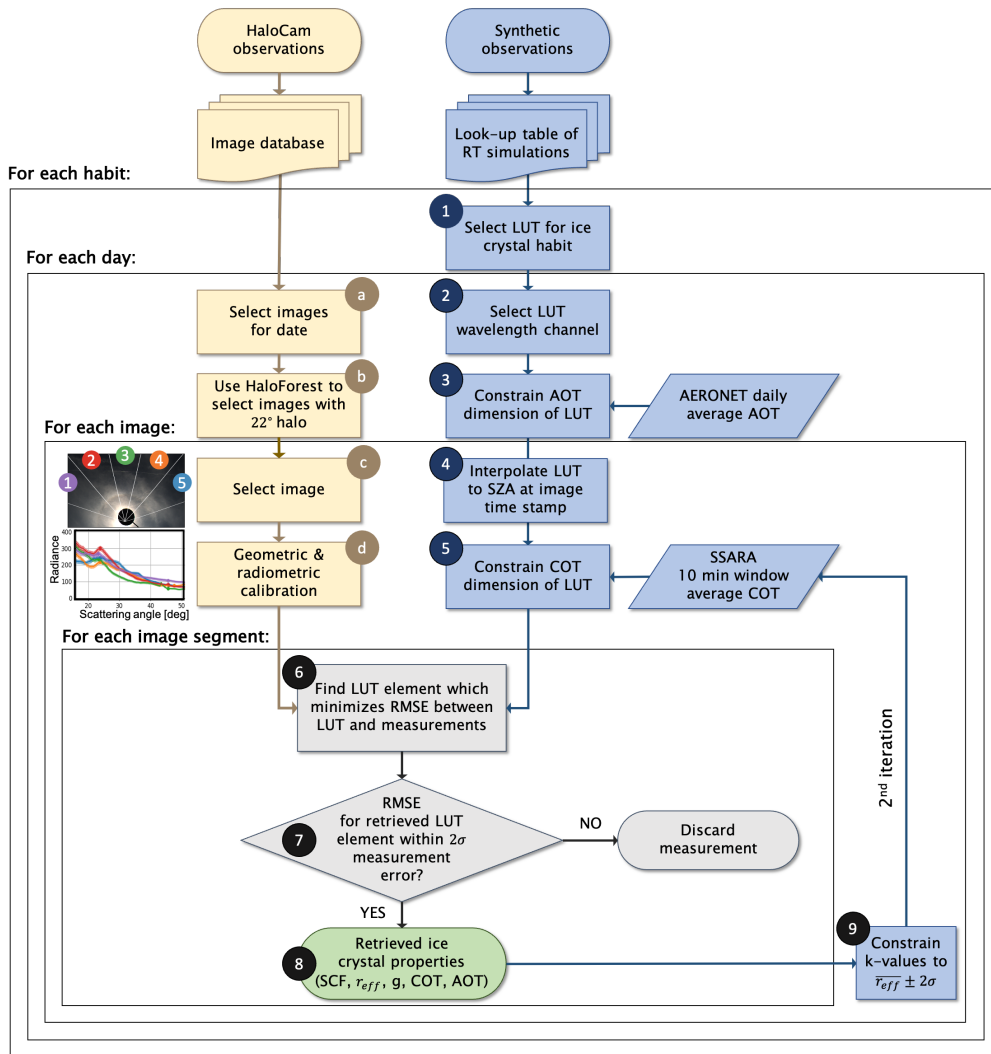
HaloCam observations

Synthetic observations

Image database

Look-up table of RT simulations

For each habit:

1 Select LUT for ice crystal habit

For each day:

a Select images for date

2 Select LUT wavelength channel

b Use HaloForest to select images with 22° halo

3 Constrain AOT dimension of LUT

AERONET daily average AOT

For each image:

1 2 3 4 5

400 300 200 100 0
Radiance
20 30 40 50
Scattering angle [deg]

c Select image

4 Interpolate LUT to SZA at image time stamp

d Geometric & radiometric calibration

5 Constrain COT dimension of LUT

SSARA 10 min window average COT

For each image segment:

6 Find LUT element which minimizes RMSE between LUT and measurements

7 RMSE for retrieved LUT element within $2\sigma$ measurement error?

NO

Discard measurement

$2^{nd}$ iteration

YES

8 Retrieved ice crystal properties (SCF, $r_{eff}$, g, COT, AOT)

9 Constrain k-values to $\overline{r_{eff}} \pm 2\sigma$